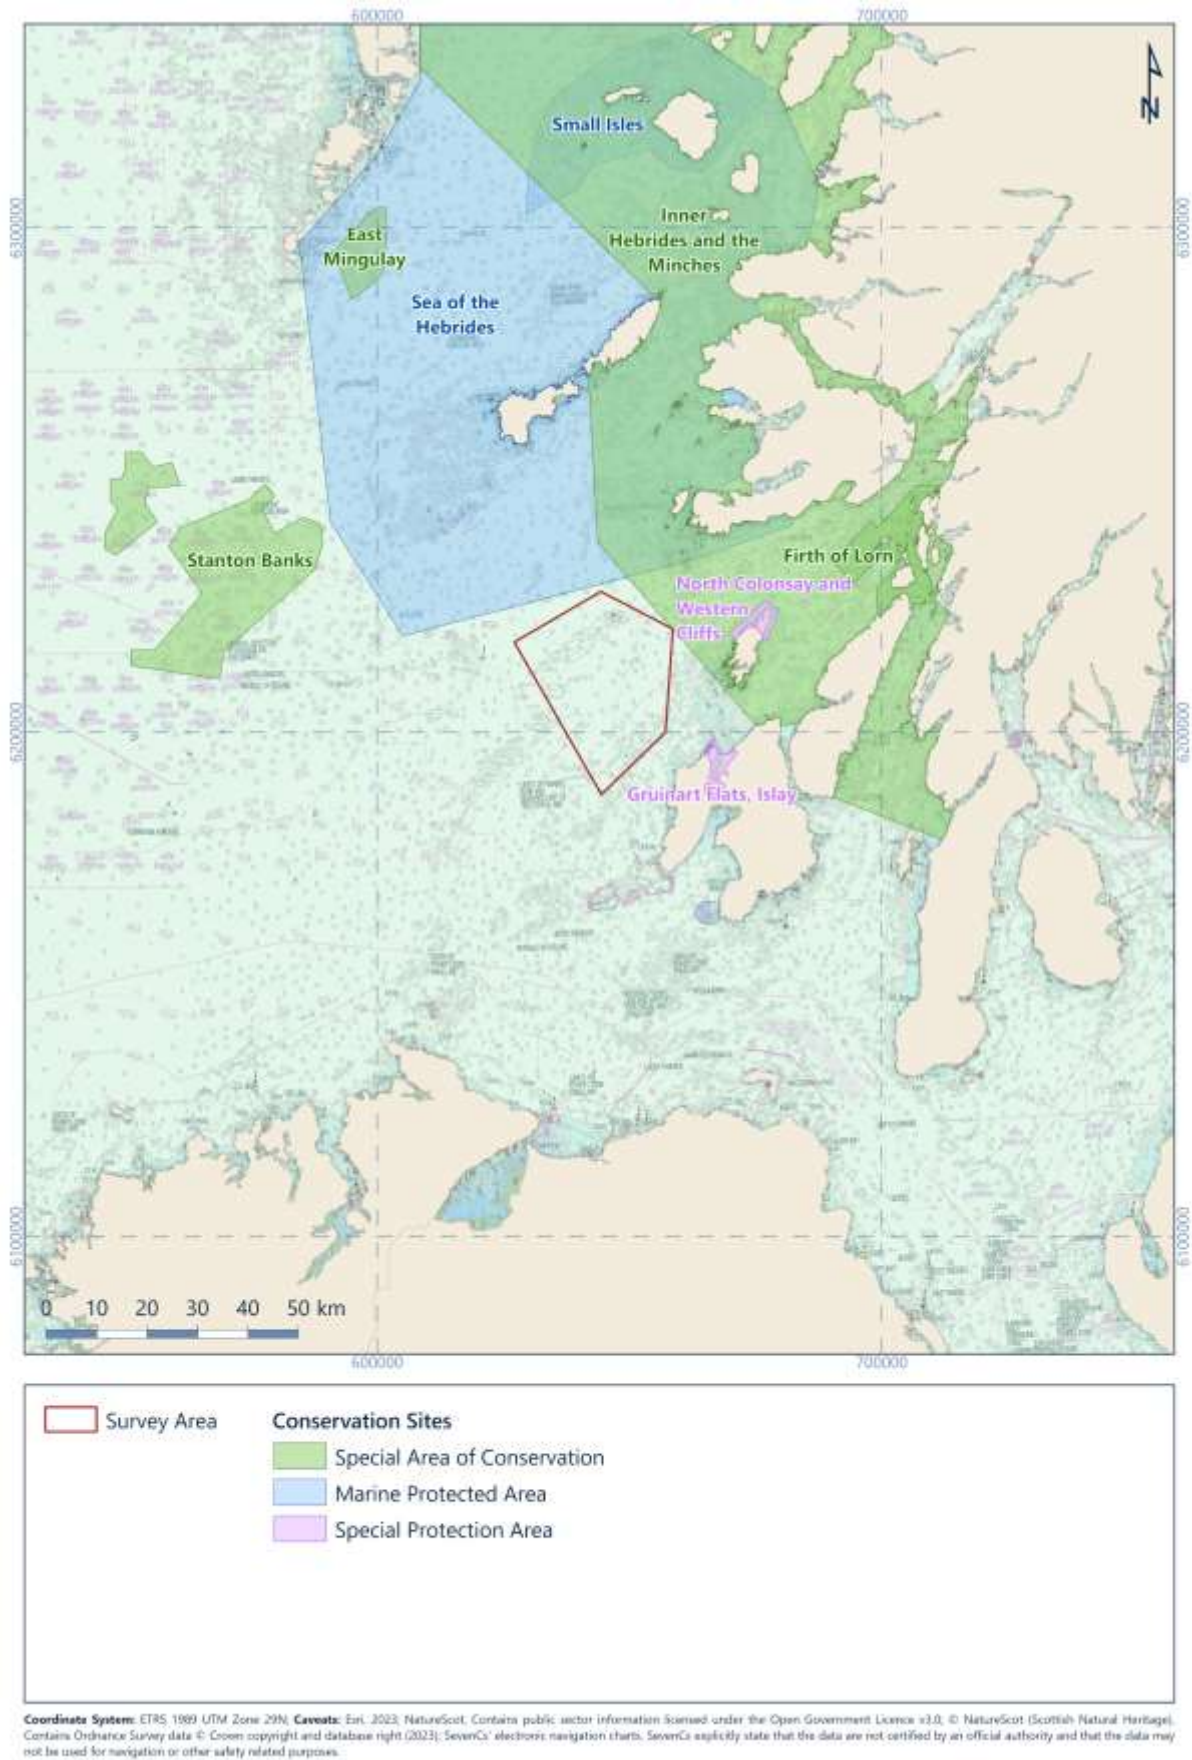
600000 700000

N

6300000 6300000

Small Isles

Inner Hebrides and the Minches

East Mingulay

Sea of the Hebrides

Stanton Banks

Firth of Lorn

North Colonsay and Western Cliffs

6200000 6200000

Gruinart Flats, Islay

6100000 6100000

0 10 20 30 40 50 km

600000 700000

Survey Area

Conservation Sites

Special Area of Conservation

Marine Protected Area

Special Protection Area

**Coordinate System:** ETRS 1989 UTM Zone 29N; **Caveats:** Esri. 2023; NatureScot; Contains public sector information licensed under the Open Government Licence v3.0; © NatureScot (Scottish Natural Heritage); Contains Ordnance Survey data © Crown copyright and database right (2023); SevenCs' electronic navigation charts. SevenCs explicitly state that the data are not certified by an official authority and that the data may not be used for navigation or other safety related purposes.